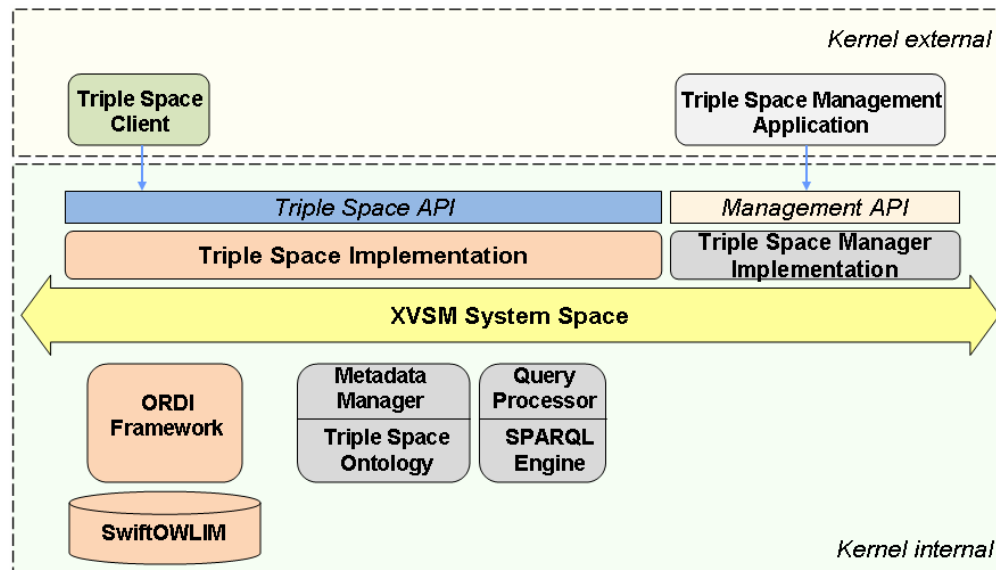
Kernel external

Triple Space Client

Triple Space Management Application

Triple Space API

Management API

Triple Space Implementation

Triple Space Manager Implementation

XVSM System Space

ORDI Framework

SwiftOWLIM

Metadata Manager

Triple Space Ontology

Query Processor

SPARQL Engine

Kernel internal